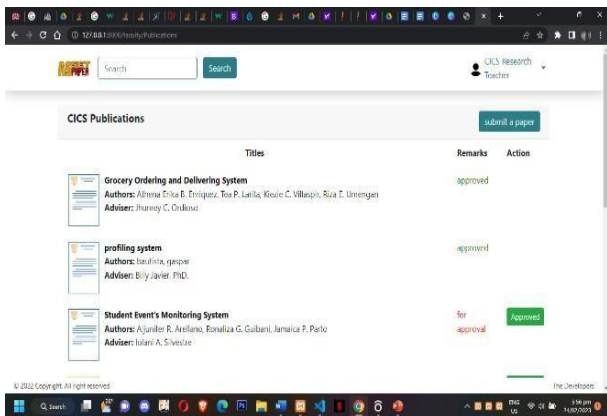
127.0.0.1:8000/faculty/Publications

Search

Search

CICS Research
Teacher

CICS Publications

submit a paper

| | Titles | Remarks | Action |
|---|---|---|---|
| | **Grocery Ordering and Delivering System** **Authors:** Althena Erika B. Enriquez, Tea P. Larilla, Kiezie C. Villaspir, Riza E. Umengan **Adviser:** Jhunrey C. Ordiosa | approved | |
| | **profiling system** **Authors:** bautista, gaspar **Adviser:** Billy Javier, PhD. | approved | |
| | **Student Event's Monitoring System** **Authors:** Ajunifer R. Arellano, Ronaliza G. Galbani, Jamaica P. Parto **Adviser:** Iolani A. Silvestre | for approval | Approved |

© 2022 Copyright. All right reserved

The Developer

Search

ENG US

5:56 pm
14/07/2023